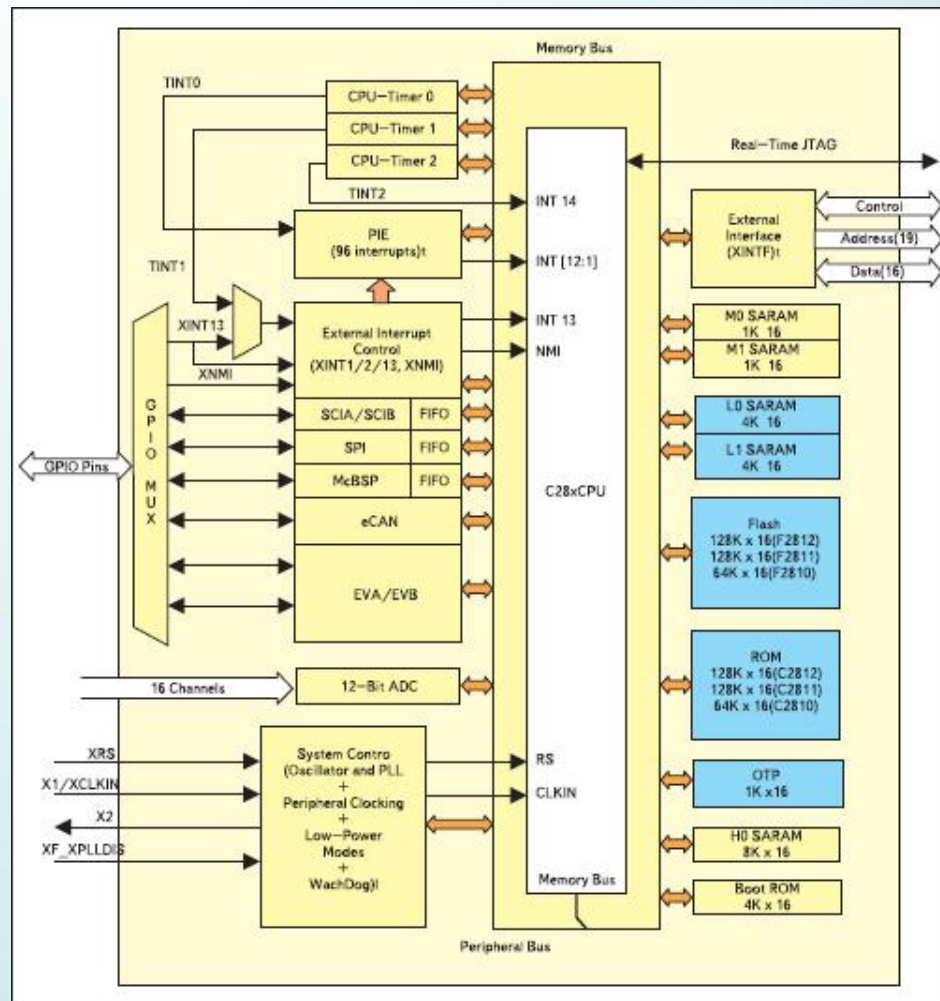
Memory Bus

TINT0

CPU−Timer 0

CPU−Timer 1

CPU−Timer 2

Real−Time JTAG

TINT2

INT 14

PIE
(96 interrupts)t

INT [12:1]

External Interface (XINTF)t

Control

Address(19)

Data(16)

TINT1

XINT13

External Interrupt Control
(XINT1/2/13, XNMI)

INT 13

NMI

M0 SARAM
1K 16

M1 SARAM
1K 16

XNMI

G
P
I
O

M
U
X

SCIA/SCIB

FIFO

SPI

FIFO

McBSP

FIFO

L0 SARAM
4K 16

L1 SARAM
4K 16

GPIO Pins

C28xCPU

eCAN

EVA/EVB

Flash
128K x 16(F2812)
128K x 16(F2811)
64K x 16(F2810)

ROM
128K x 16(C2812)
128K x 16(C2811)
64K x 16(C2810)

16 Channels

12−Bit ADC

XRS

X1/XCLKIN

X2

XF_XPLLDIS

System Contro
(Oscillator and PLL
+
Peripheral Clocking
+
Low−Power Modes
+
WachDog)l

RS

CLKIN

OTP
1K x16

H0 SARAM
8K x 16

Memory Bus

Boot ROM
4K x 16

Peripheral Bus